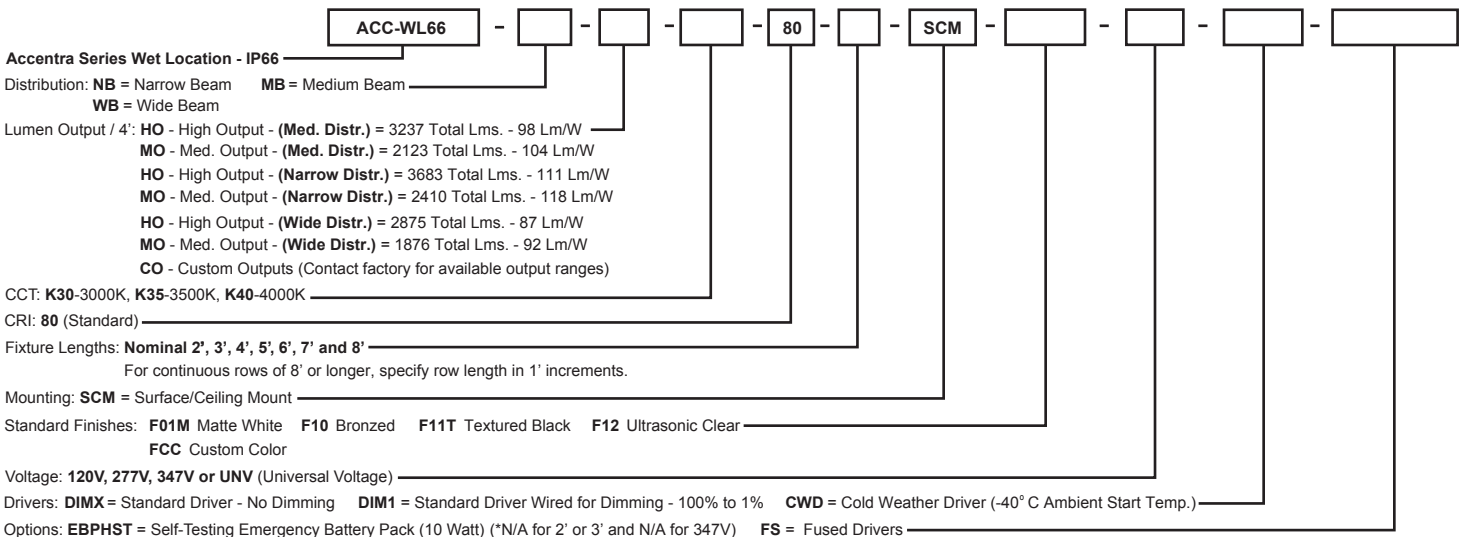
ACC-WL66 - [ ] - [ ] - [ ] - 80 - [ ] - SCM - [ ] - [ ] - [ ] - [ ]

Accentra Series Wet Location - IP66

Distribution: NB = Narrow Beam MB = Medium Beam
WB = Wide Beam

Lumen Output / 4': HO - High Output - (Med. Distr.) = 3237 Total Lms. - 98 Lm/W
MO - Med. Output - (Med. Distr.) = 2123 Total Lms. - 104 Lm/W
HO - High Output - (Narrow Distr.) = 3683 Total Lms. - 111 Lm/W
MO - Med. Output - (Narrow Distr.) = 2410 Total Lms. - 118 Lm/W
HO - High Output - (Wide Distr.) = 2875 Total Lms. - 87 Lm/W
MO - Med. Output - (Wide Distr.) = 1876 Total Lms. - 92 Lm/W
CO - Custom Outputs (Contact factory for available output ranges)

CCT: K30-3000K, K35-3500K, K40-4000K

CRI: 80 (Standard)

Fixture Lengths: Nominal 2', 3', 4', 5', 6', 7' and 8'
For continuous rows of 8' or longer, specify row length in 1' increments.

Mounting: SCM = Surface/Ceiling Mount

Standard Finishes: F01M Matte White F10 Bronzed F11T Textured Black F12 Ultrasonic Clear
FCC Custom Color

Voltage: 120V, 277V, 347V or UNV (Universal Voltage)

Drivers: DIMX = Standard Driver - No Dimming DIM1 = Standard Driver Wired for Dimming - 100% to 1% CWD = Cold Weather Driver (-40° C Ambient Start Temp.)

Options: EBPHST = Self-Testing Emergency Battery Pack (10 Watt) (*N/A for 2' or 3' and N/A for 347V) FS = Fused Drivers